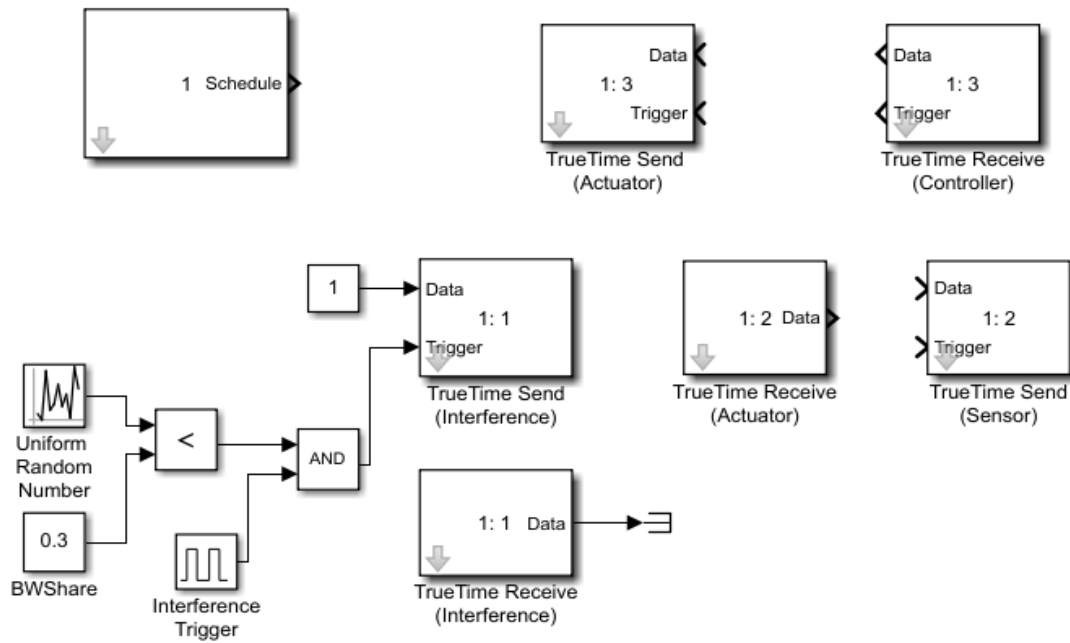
1 Schedule

Data
1: 3
Trigger
TrueTime Send
(Actuator)

Data
1: 3
Trigger
TrueTime Receive
(Controller)

1

Data
1: 1
Trigger
TrueTime Send
(Interference)

1: 2 Data
TrueTime Receive
(Actuator)

Data
1: 2
Trigger
TrueTime Send
(Sensor)

Uniform
Random
Number

<

AND

0.3
BWShare

Interference
Trigger

1: 1 Data
TrueTime Receive
(Interference)